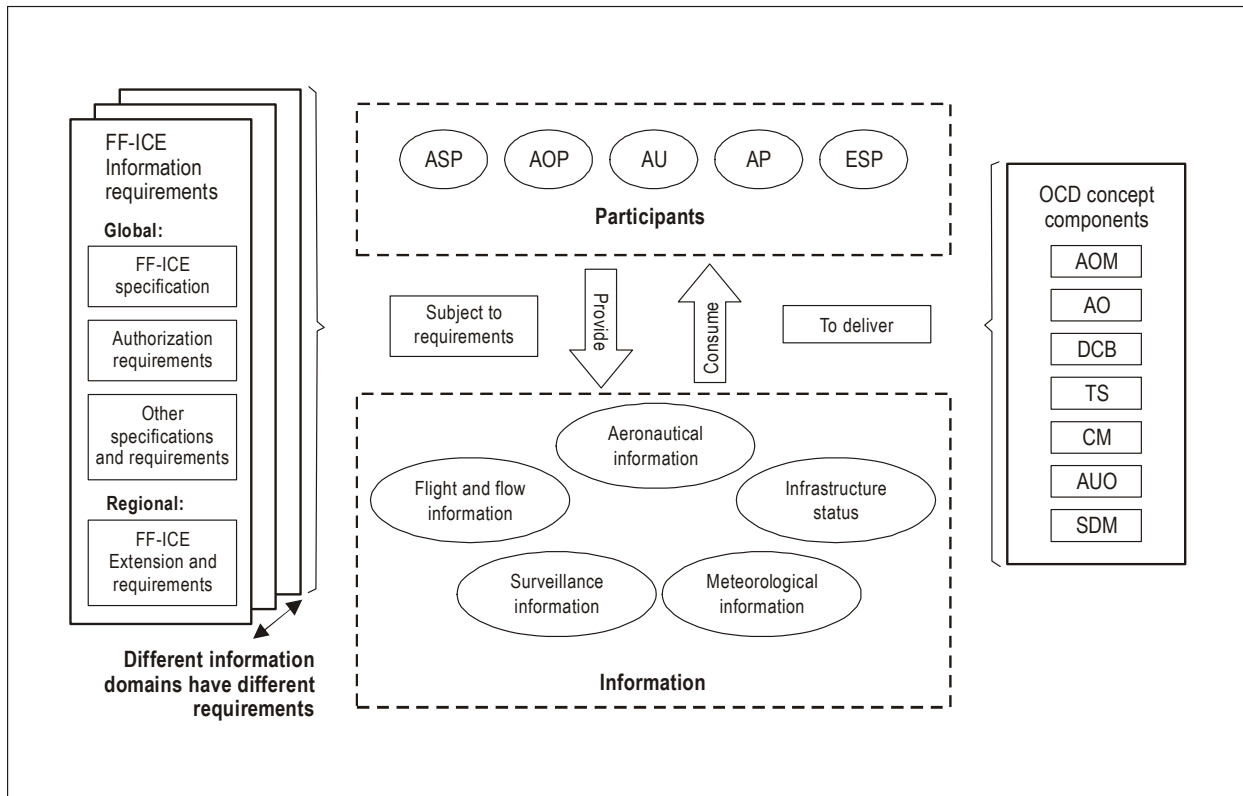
FF-ICE Information requirements

Global:

FF-ICE specification

Authorization requirements

Other specifications and requirements

Regional:

FF-ICE Extension and requirements

Different information domains have different requirements

ASP
AOP
AU
AP
ESP

Participants

Subject to requirements

Provide

Consume

To deliver

Aeronautical information

Flight and flow information

Infrastructure status

Surveillance information

Meteorological information

Information

OCD concept components

AOM
AO
DCB
TS
CM
AUO
SDM